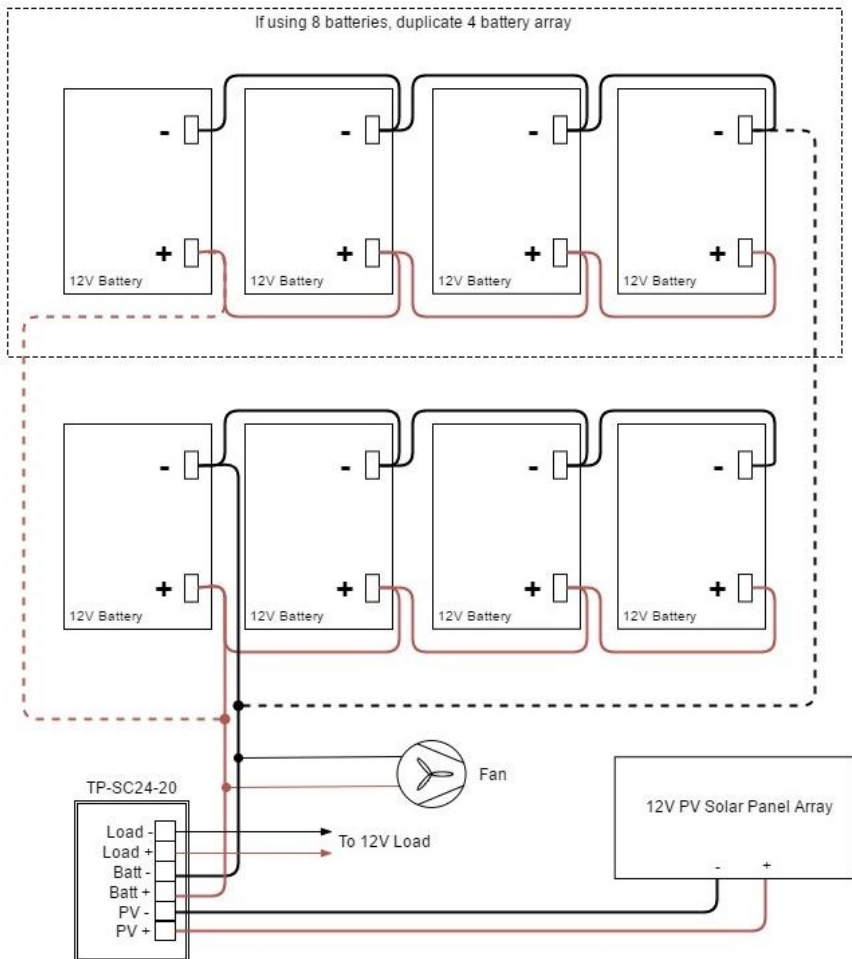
If using 8 batteries, duplicate 4 battery array

-
+
12V Battery

-
+
12V Battery

-
+
12V Battery

-
+
12V Battery

-
+
12V Battery

-
+
12V Battery

-
+
12V Battery

-
+
12V Battery

Fan

TP-SC24-20

Load -
Load +
Batt -
Batt +
PV -
PV +

To 12V Load

12V PV Solar Panel Array

-
+